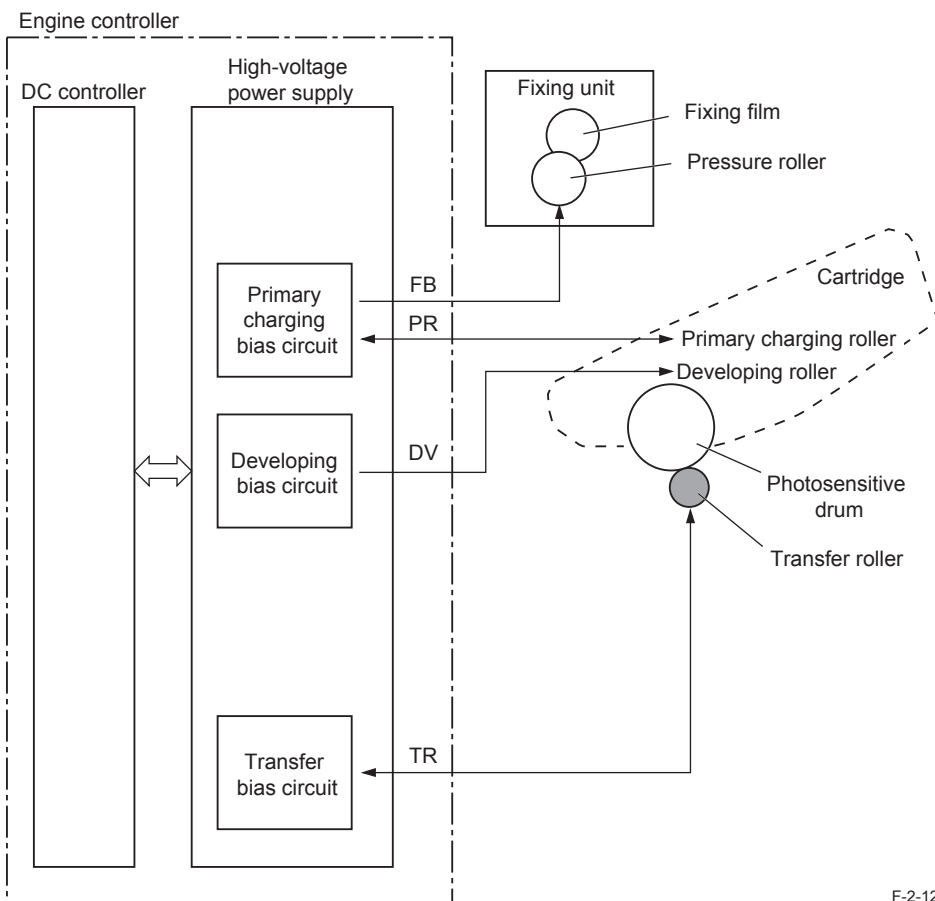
Engine controller

DC controller

High-voltage power supply

Fixing unit

Fixing film

Pressure roller

Cartridge

Primary charging bias circuit

FB

PR

Primary charging roller

Developing roller

Developing bias circuit

DV

Photosensitive drum

Transfer roller

Transfer bias circuit

TR

F-2-12